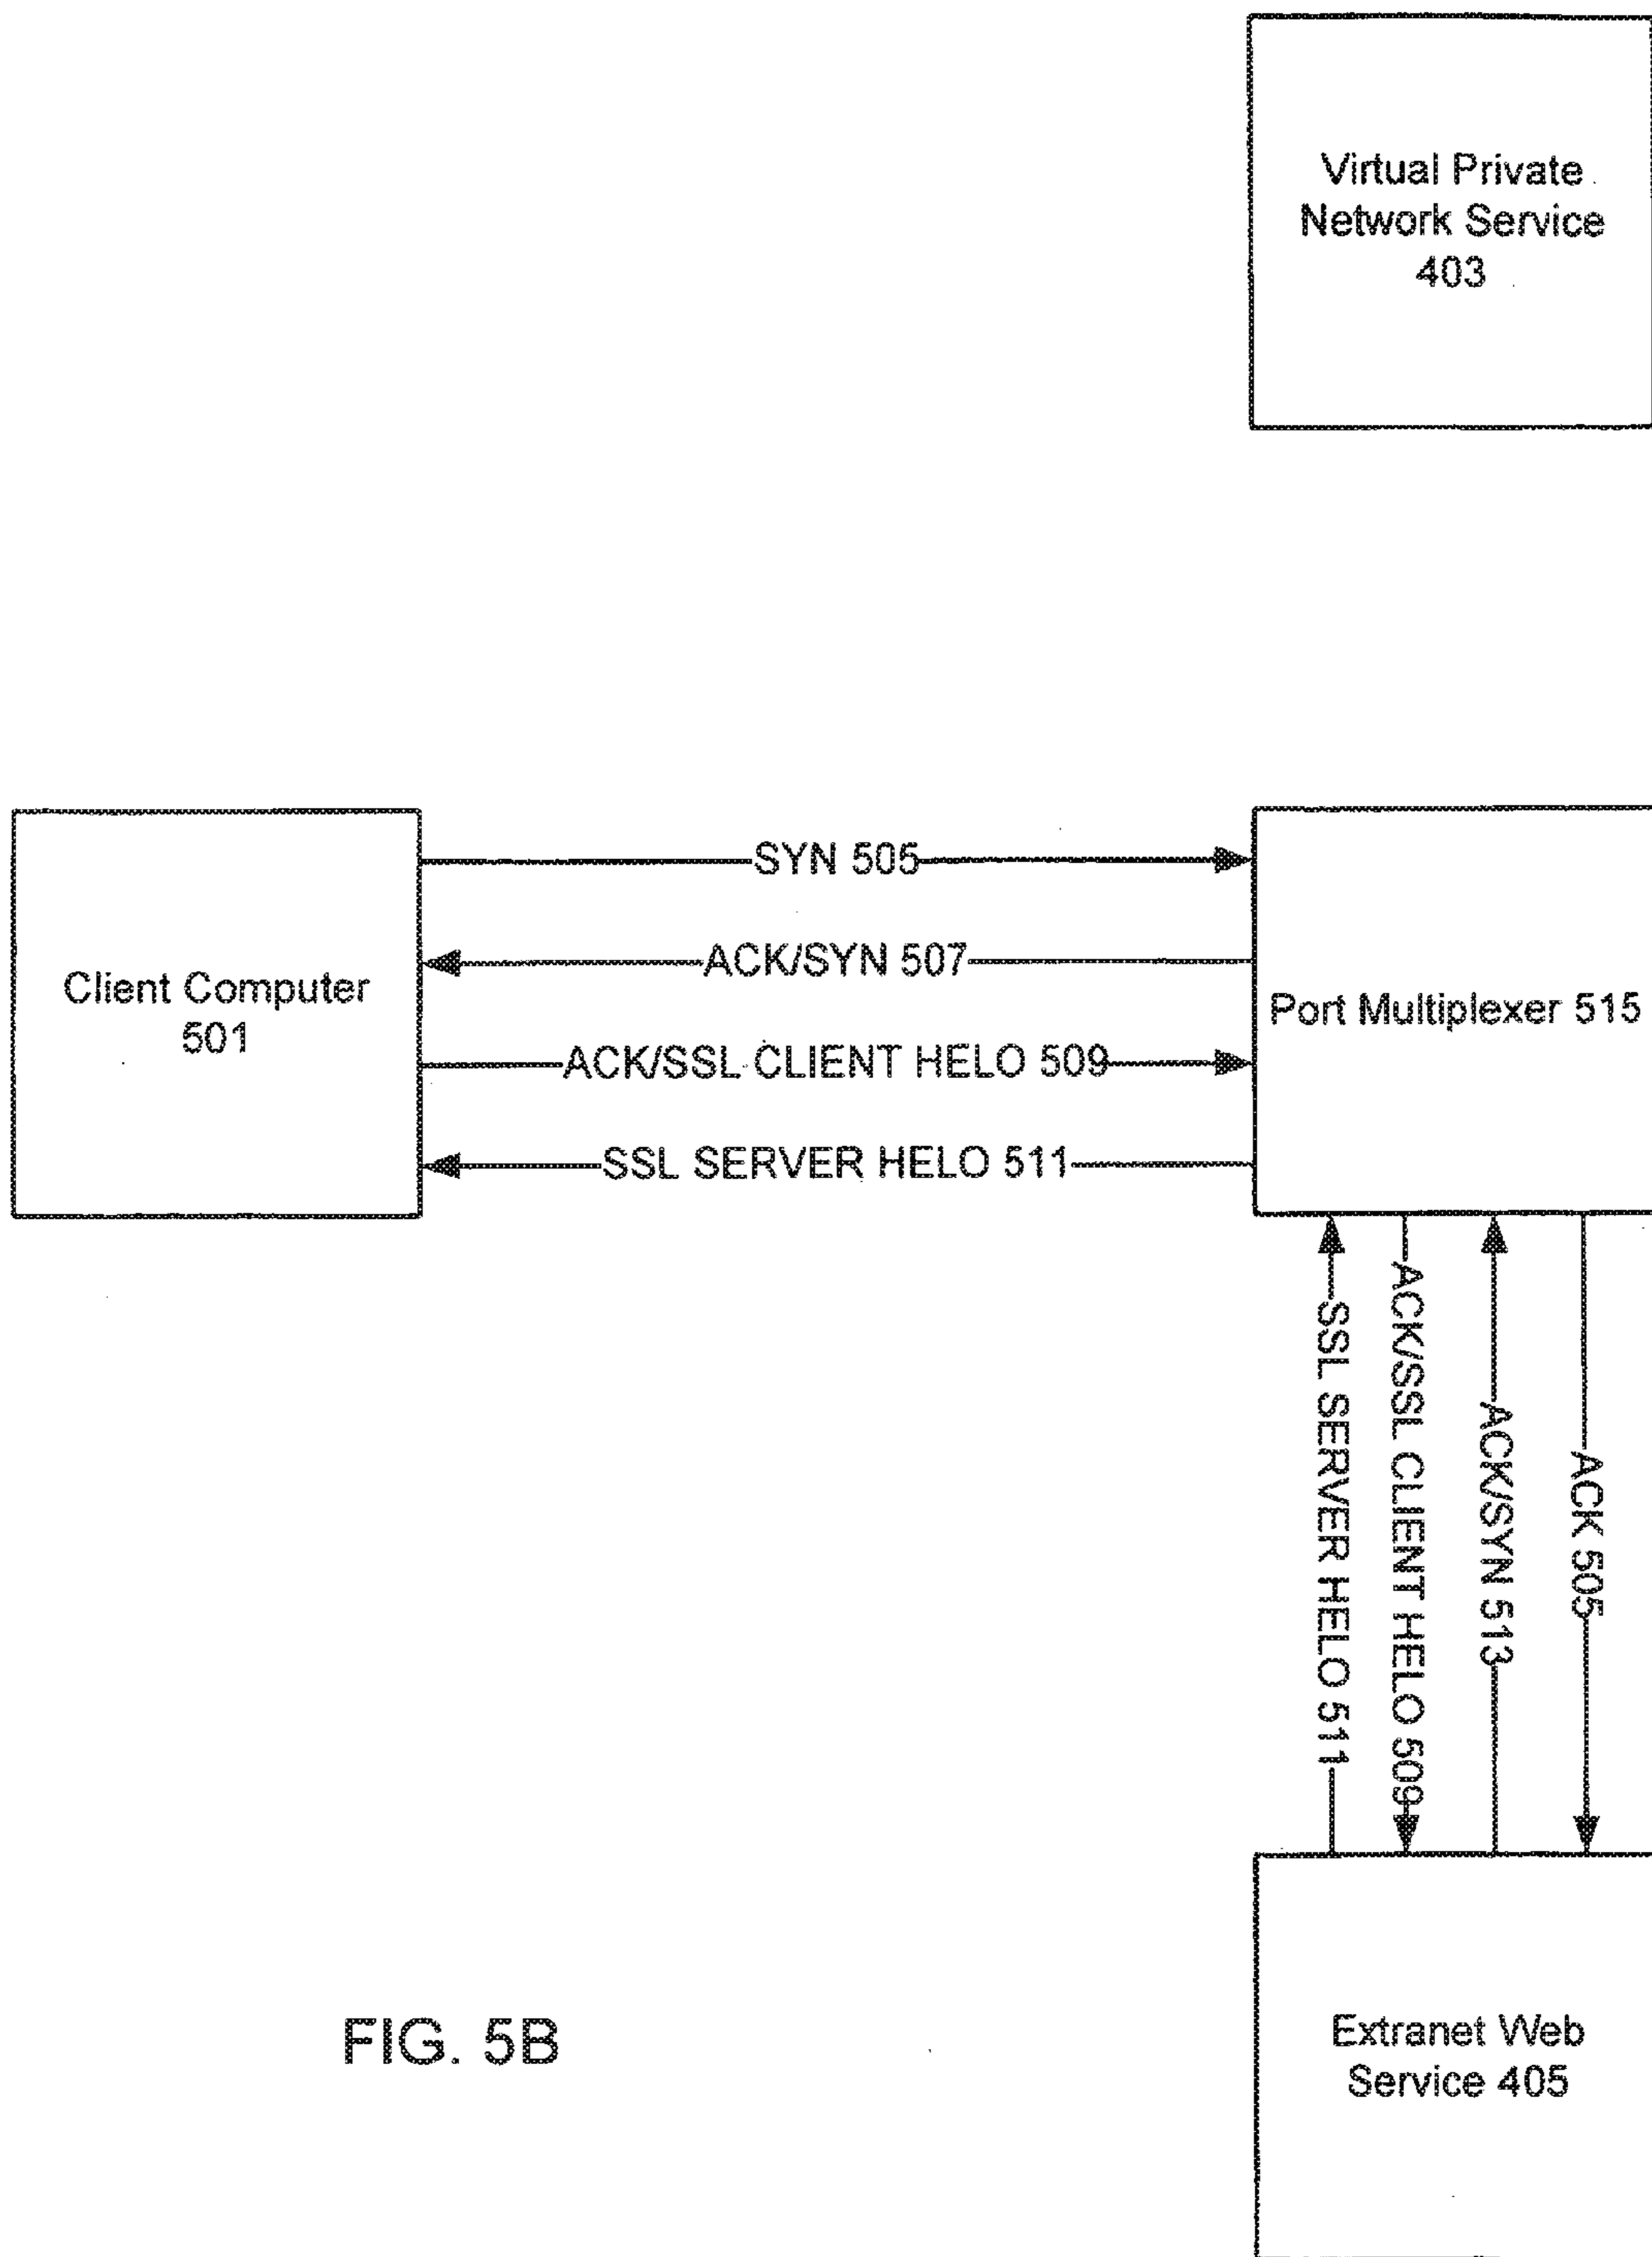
Virtual Private Network Service 403

Client Computer 501

SYN 505

ACK/SYN 507

ACK/SSL CLIENT HELO 509

SSL SERVER HELO 511

Port Multiplexer 515

SSL SERVER HELO 511

ACK/SSL CLIENT HELO 509

ACK/SYN 513

ACK 505

FIG. 5B

Extranet Web Service 405